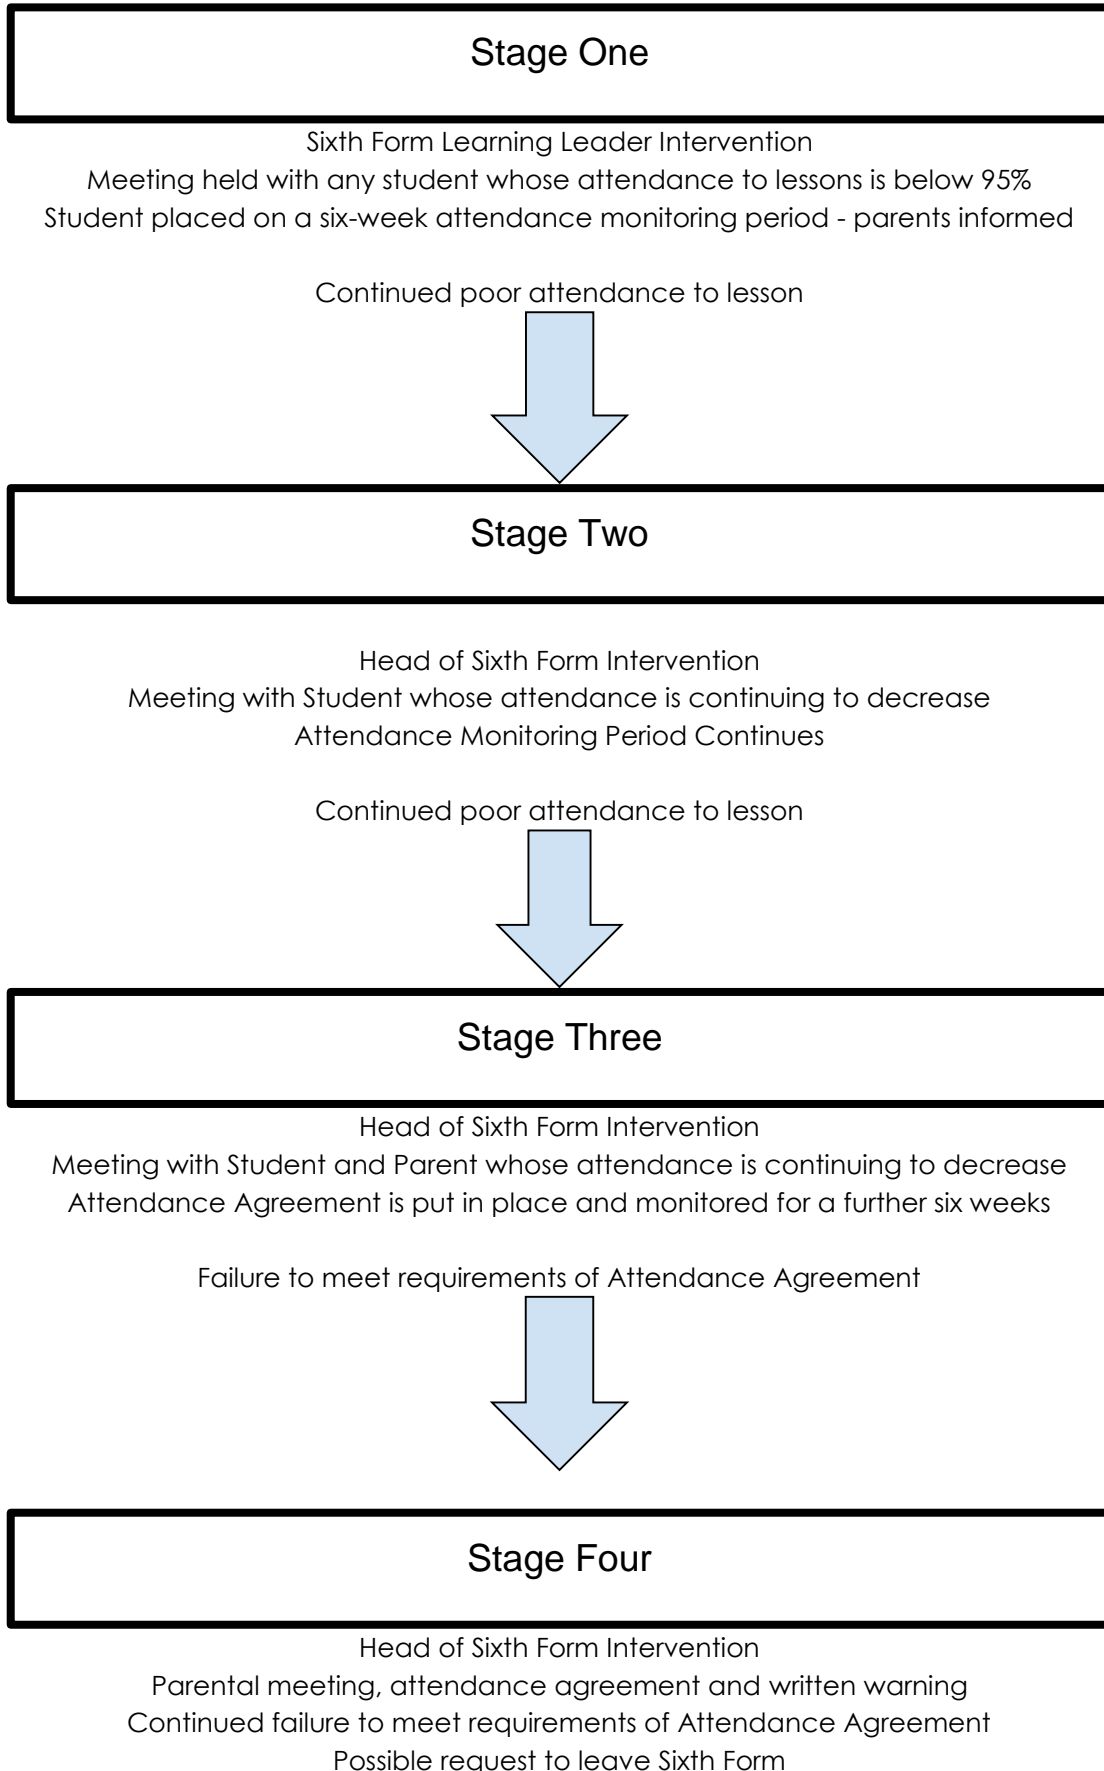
Stage One

Sixth Form Learning Leader Intervention
Meeting held with any student whose attendance to lessons is below 95%
Student placed on a six-week attendance monitoring period - parents informed

Continued poor attendance to lesson

Stage Two

Head of Sixth Form Intervention
Meeting with Student whose attendance is continuing to decrease
Attendance Monitoring Period Continues

Continued poor attendance to lesson

Stage Three

Head of Sixth Form Intervention
Meeting with Student and Parent whose attendance is continuing to decrease
Attendance Agreement is put in place and monitored for a further six weeks

Failure to meet requirements of Attendance Agreement

Stage Four

Head of Sixth Form Intervention
Parental meeting, attendance agreement and written warning
Continued failure to meet requirements of Attendance Agreement
Possible request to leave Sixth Form